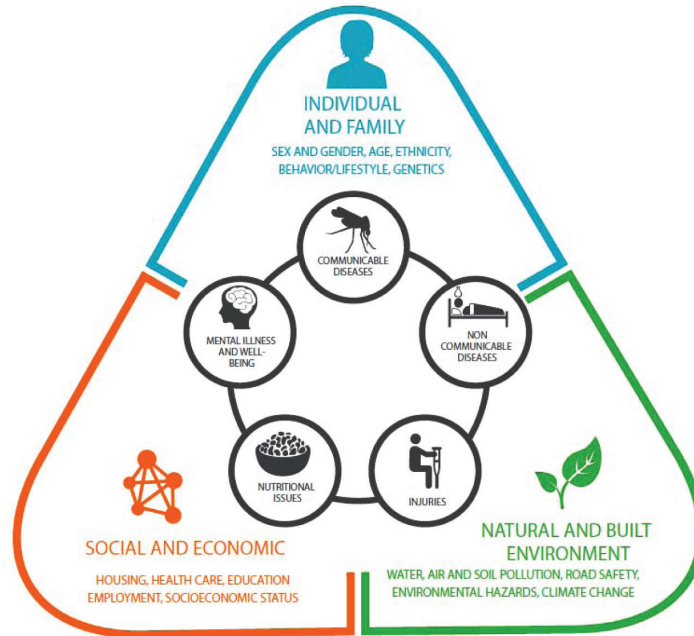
INDIVIDUAL AND FAMILY

SEX AND GENDER, AGE, ETHNICITY, BEHAVIOR/LIFESTYLE, GENETICS

COMMUNICABLE DISEASES

NON COMMUNICABLE DISEASES

INJURIES

NUTRITIONAL ISSUES

MENTAL ILLNESS AND WELL-BEING

SOCIAL AND ECONOMIC

HOUSING, HEALTH CARE, EDUCATION EMPLOYMENT, SOCIOECONOMIC STATUS

NATURAL AND BUILT ENVIRONMENT

WATER, AIR AND SOIL POLLUTION, ROAD SAFETY, ENVIRONMENTAL HAZARDS, CLIMATE CHANGE